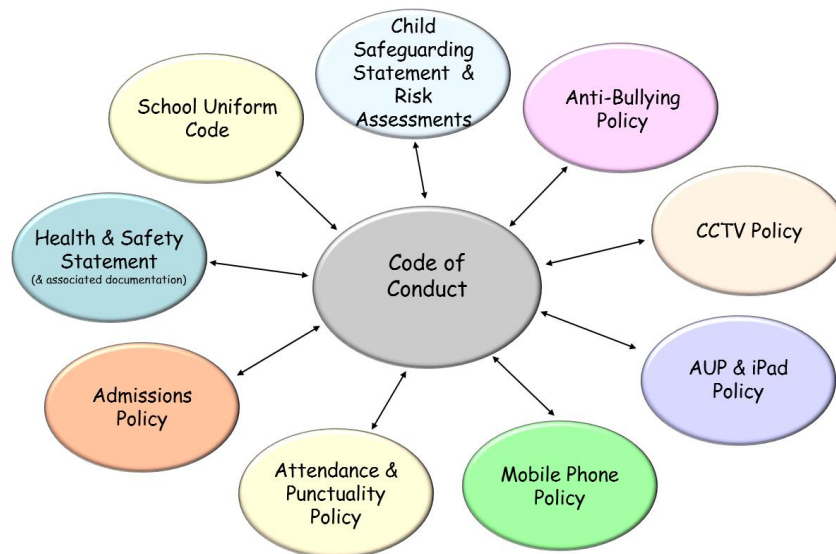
Child Safeguarding Statement & Risk Assessments

School Uniform Code

Anti-Bullying Policy

CCTV Policy

Health & Safety Statement
(& associated documentation)

Code of Conduct

AUP & iPad Policy

Admissions Policy

Attendance & Punctuality Policy

Mobile Phone Policy